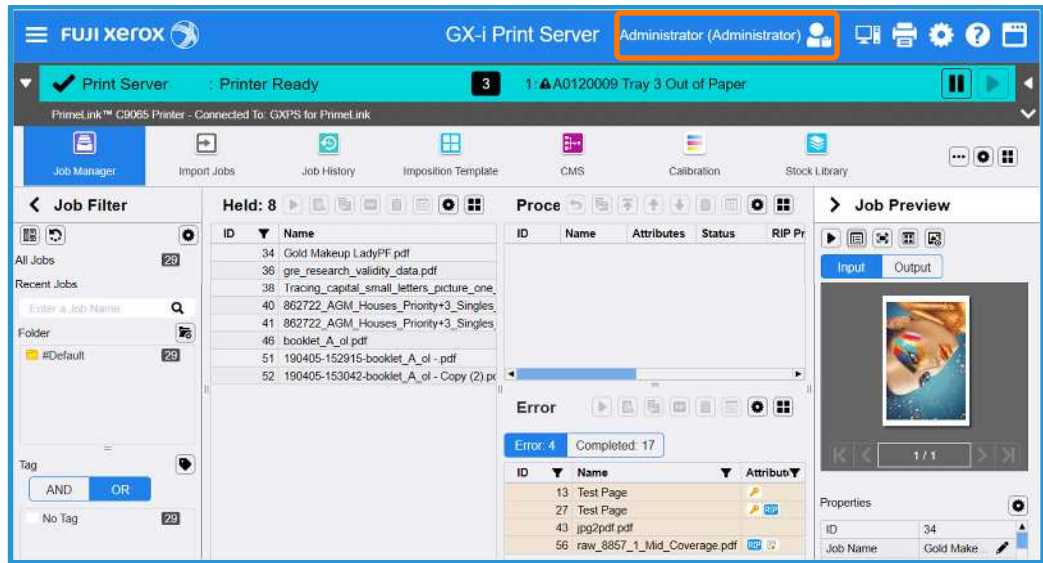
FUJI xerox

GX-i Print Server

Administrator (Administrator)

Print Server : Printer Ready 3 1: A0120009 Tray 3 Out of Paper

PrimeLink™ C9065 Printer - Connected To: GXPS for PrimeLink

Job Manager Import Jobs Job History Imposition Template CMS Calibration Stock Library

Job Filter

All Jobs 29

Recent Jobs

Enter a Job Name

Folder

#Default 29

Tag

AND OR

No Tag 29

Held: 8

| ID | Name |
|---|---|
| 34 | Gold Makeup LadyPF.pdf |
| 36 | gre_research_validity_data.pdf |
| 38 | Tracing_capital_small_letters_picture_one_ |
| 40 | 862722_AGM_Houses_Priority+3_Singles_ |
| 41 | 862722_AGM_Houses_Priority+3_Singles_ |
| 46 | booklet_A_ol.pdf |
| 51 | 190405-152915-booklet_A_ol -.pdf |
| 52 | 190405-153042-booklet_A_ol - Copy (2).pc |

Proce

| ID | Name | Attributes | Status | RIP Pr |
|---|---|---|---|---|

Error

Error: 4 Completed: 17

| ID | Name | Attribut |
|---|---|---|
| 13 | Test Page | |
| 27 | Test Page | RIP |
| 43 | jpg2pdf.pdf | |
| 56 | raw_8857_1_Mid_Coverage.pdf | RIP |

Job Preview

Input Output

1 / 1

Properties

| ID | 34 |
|---|---|
| Job Name | Gold Make |